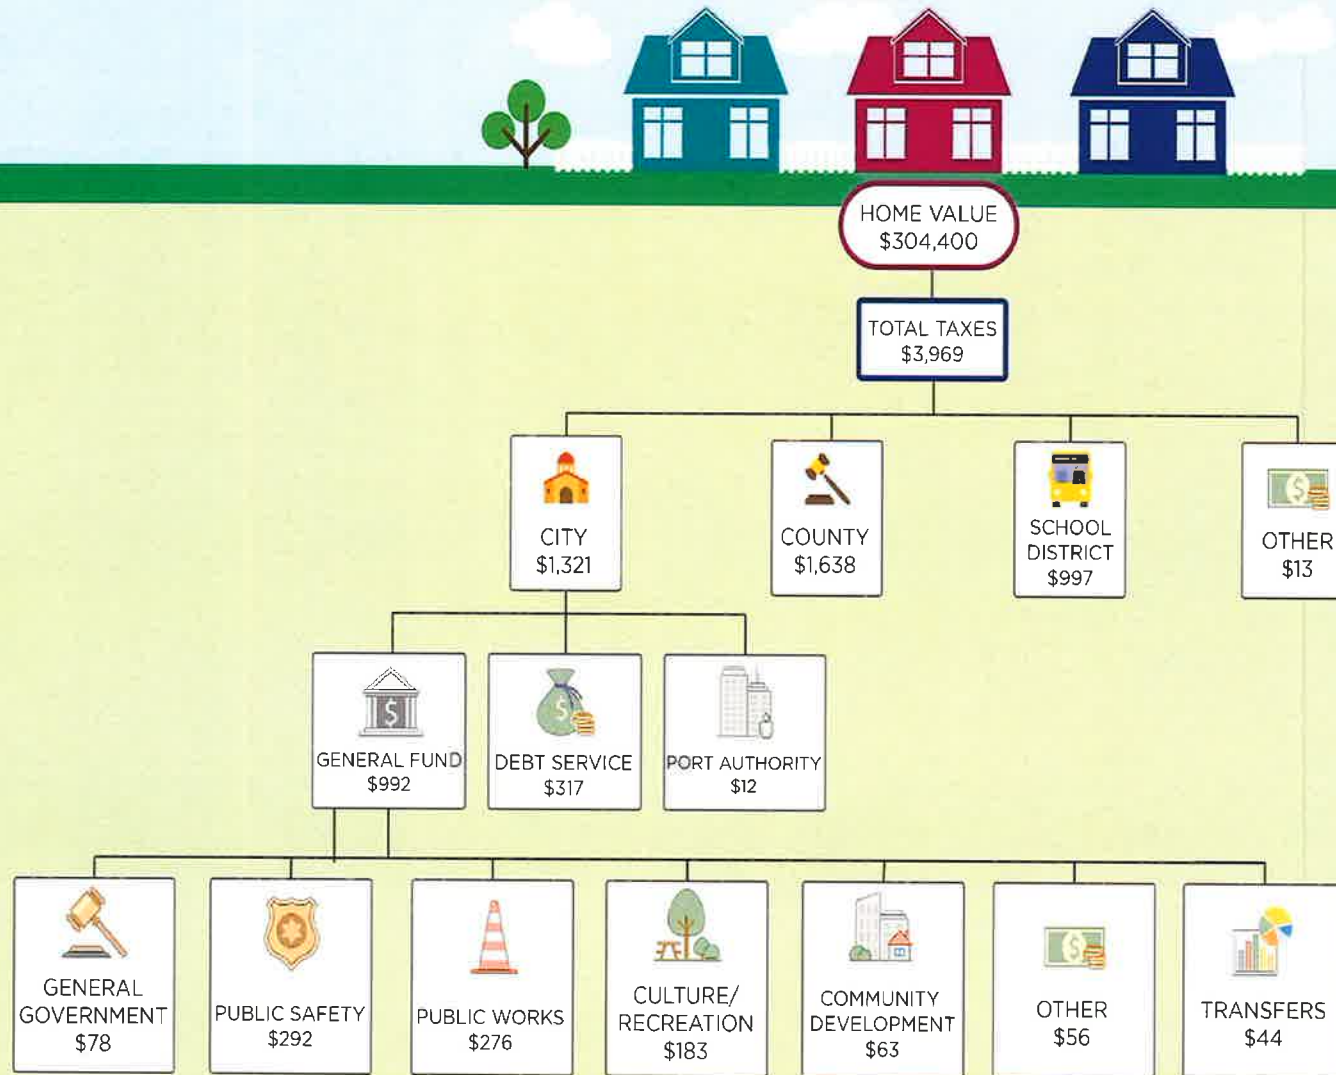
HOME VALUE
$304,400

TOTAL TAXES
$3,969

CITY
$1,321

COUNTY
$1,638

SCHOOL DISTRICT
$997

OTHER
$13

GENERAL FUND
$992

DEBT SERVICE
$317

PORT AUTHORITY
$12

GENERAL GOVERNMENT
$78

PUBLIC SAFETY
$292

PUBLIC WORKS
$276

CULTURE/ RECREATION
$183

COMMUNITY DEVELOPMENT
$63

OTHER
$56

TRANSFERS
$44